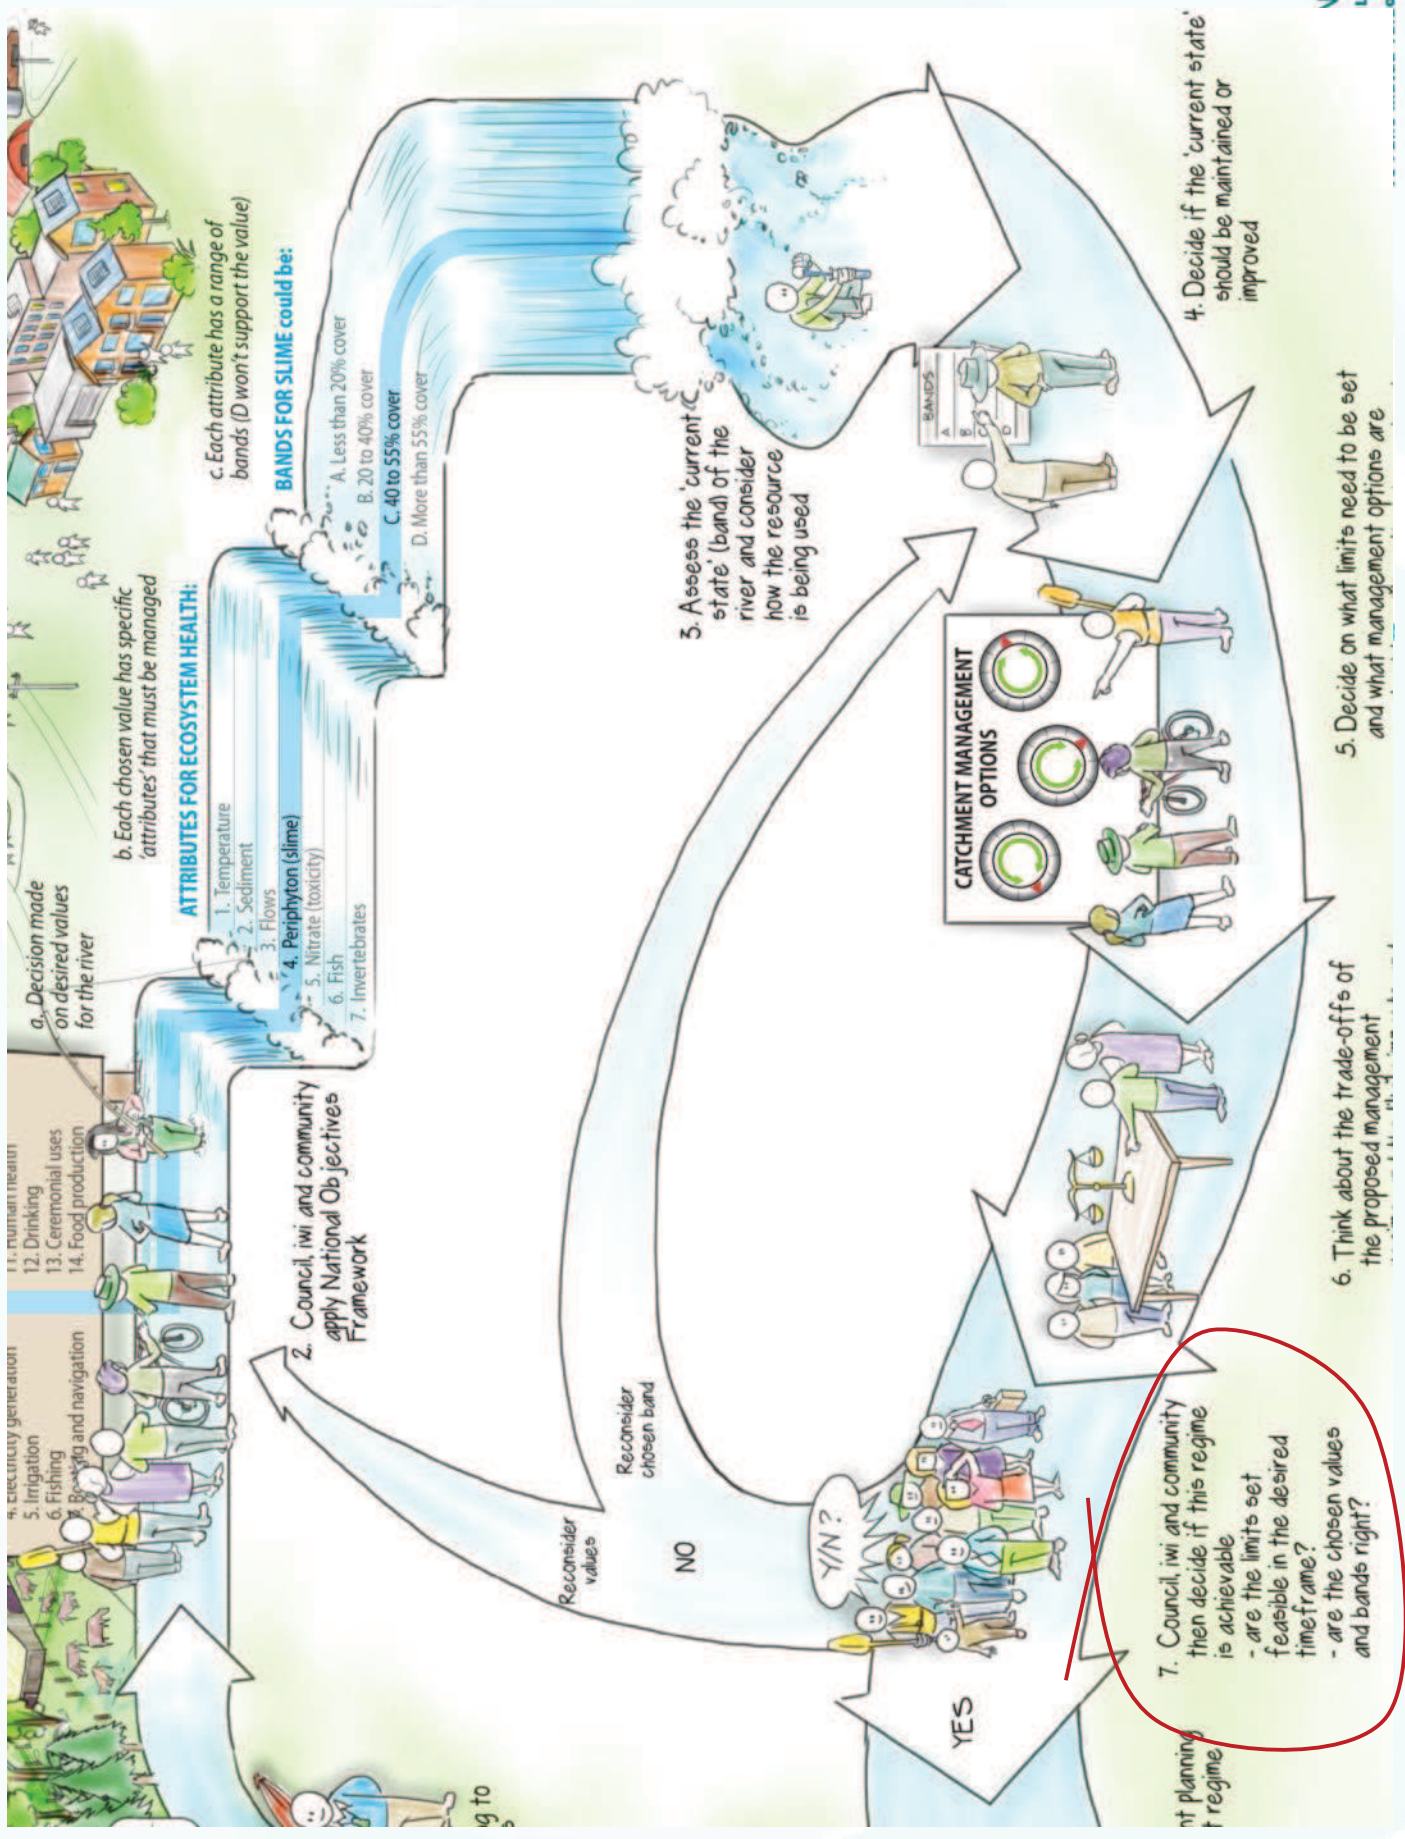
4. Electricity generation
5. Irrigation
6. Fishing
7. Boating and navigation

11. Human health
12. Drinking
13. Ceremonial uses
14. Food production

a. Decision made on desired values for the river

b. Each chosen value has specific 'attributes' that must be managed

ATTRIBUTES FOR ECOSYSTEM HEALTH:
1. Temperature
2. Sediment
3. Flows
4. Periphyton (slime)
5. Nitrate (toxicity)
6. Fish
7. Invertebrates

c. Each attribute has a range of bands (D won't support the value)

BANDS FOR SLIME could be:
A. Less than 20% cover
B. 20 to 40% cover
C. 40 to 55% cover
D. More than 55% cover

2. Council, iwi and community apply National Objectives Framework

3. Assess the 'current state' (band) of the river and consider how the resource is being used

BANDS
A
B
C
D

4. Decide if the 'current state' should be maintained or improved

CATCHMENT MANAGEMENT OPTIONS

5. Decide on what limits need to be set and what management options are

6. Think about the trade-offs of the proposed management

Reconsider chosen band

Reconsider values

NO

Y/N?

YES

7. Council, iwi and community then decide if this regime is achievable
- are the limits set feasible in the desired timeframe?
- are the chosen values and bands right?

nt planning
t regime

ng to
s